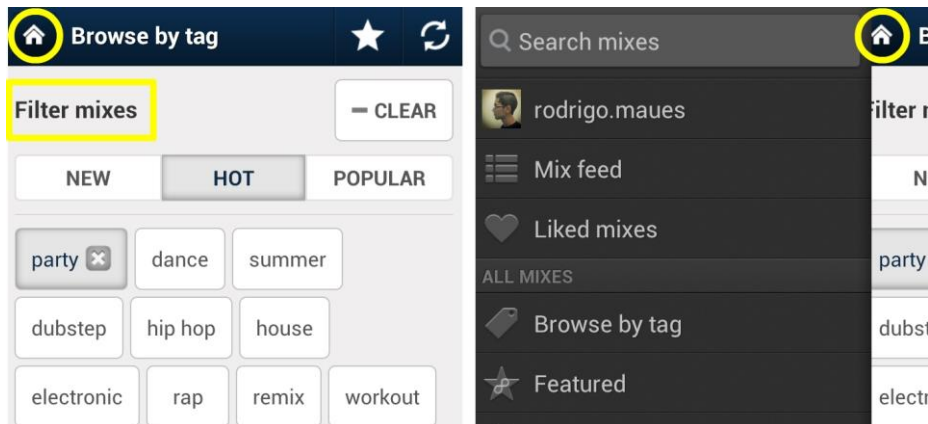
Browse by tag

Filter mixes

— CLEAR

NEW HOT POPULAR

party dance summer
dubstep hip hop house
electronic rap remix workout

Search mixes

rodrigo.maues

Mix feed

Liked mixes

ALL MIXES

Browse by tag

Featured

B

Filter r

N

party

dubst

electr